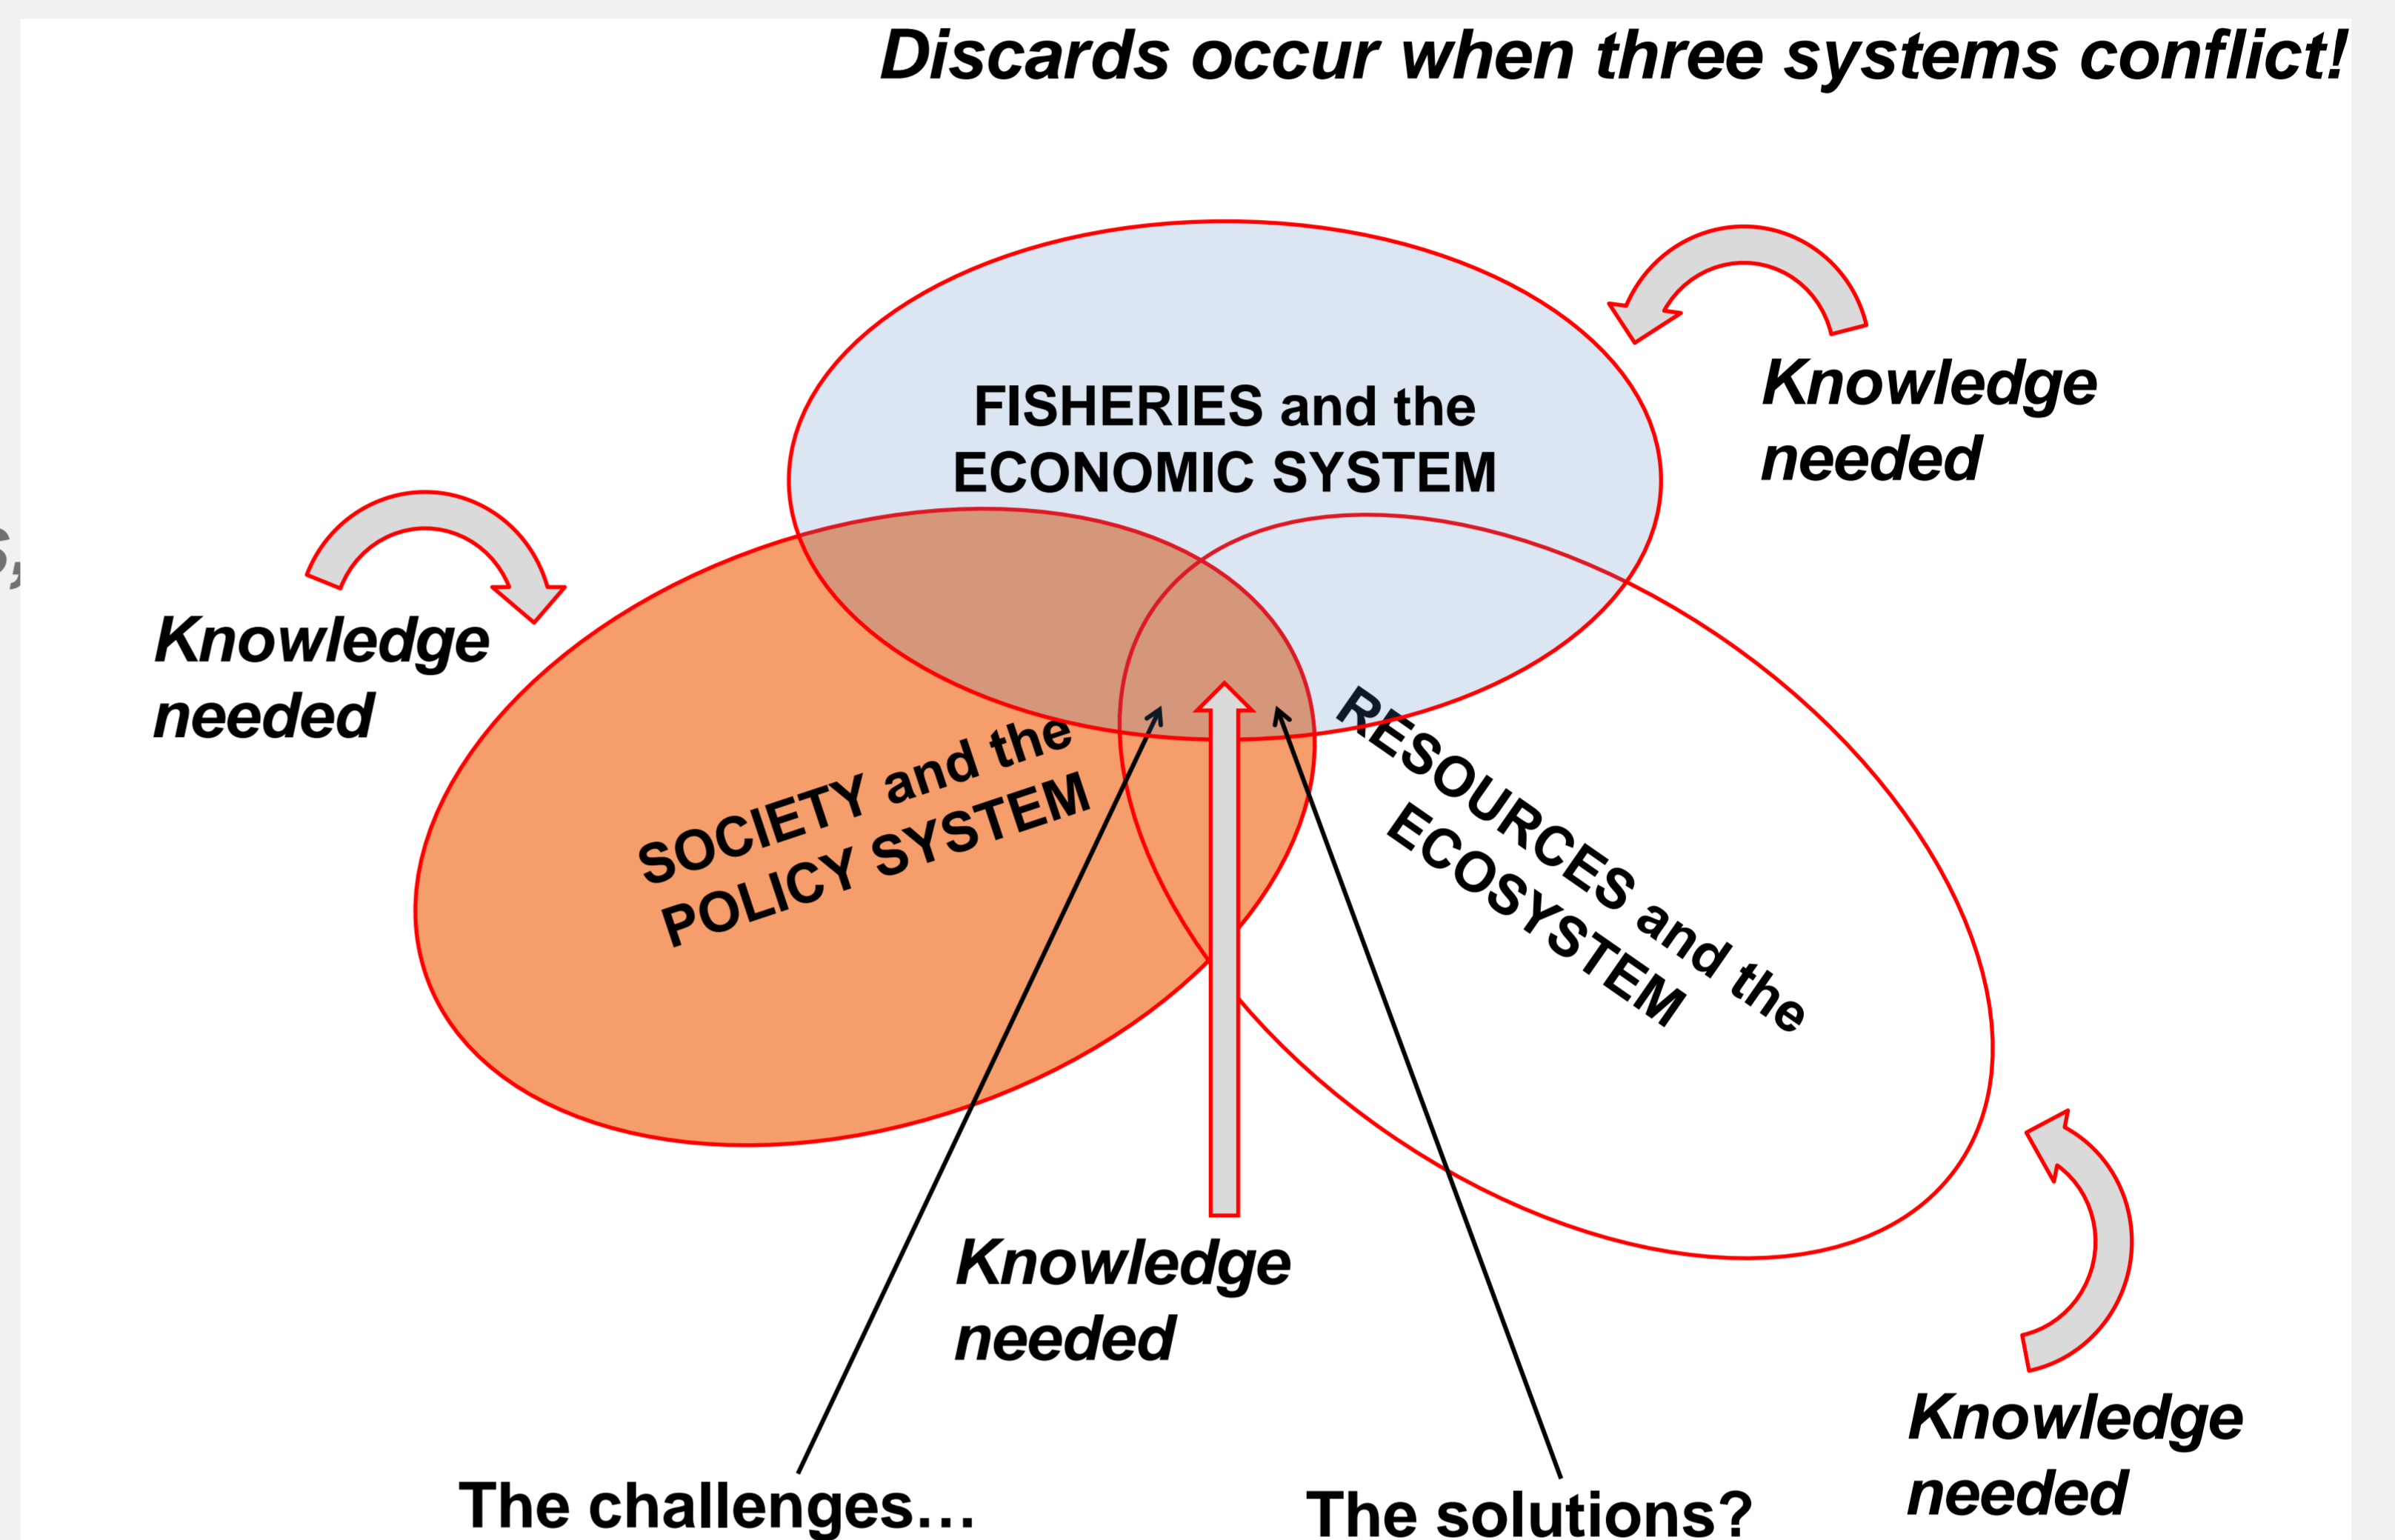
Discards occur when three systems conflict!

FISHERIES and the ECONOMIC SYSTEM

Knowledge needed

Knowledge needed

SOCIETY and the POLICY SYSTEM

RESOURCES and the ECOSYSTEM

Knowledge needed

Knowledge needed

The challenges…

The solutions?